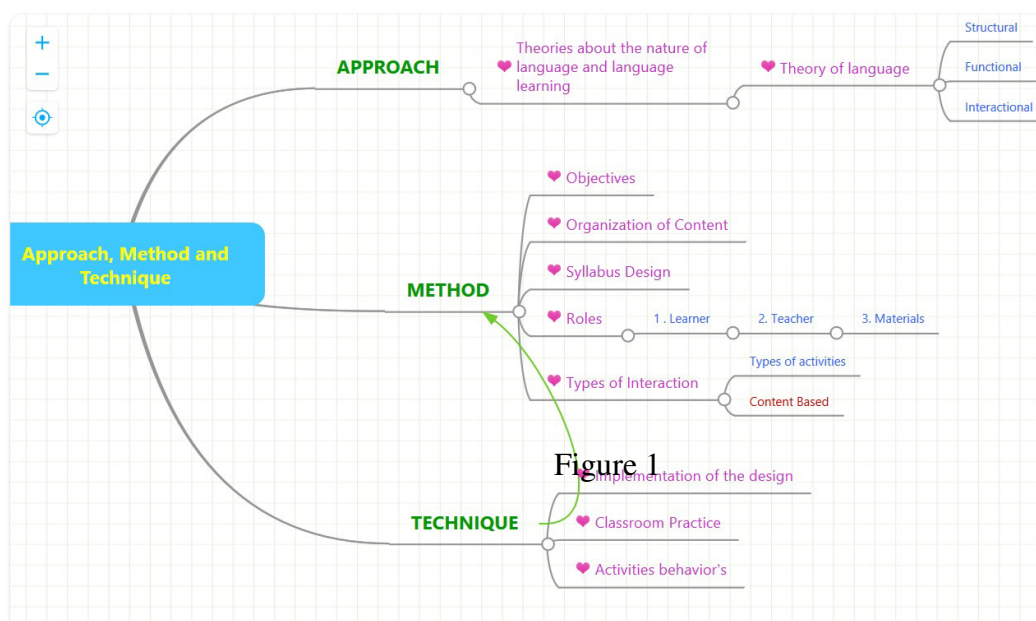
+
−

APPROACH

Theories about the nature of language and language learning

Theory of language

Structural

Functional

Interactional

Approach, Method and Technique

METHOD

Objectives

Organization of Content

Syllabus Design

Roles

1 . Learner

2. Teacher

3. Materials

Types of Interaction

Types of activities

Content Based

Figure 1

Implementation of the design

TECHNIQUE

Classroom Practice

Activities behavior's